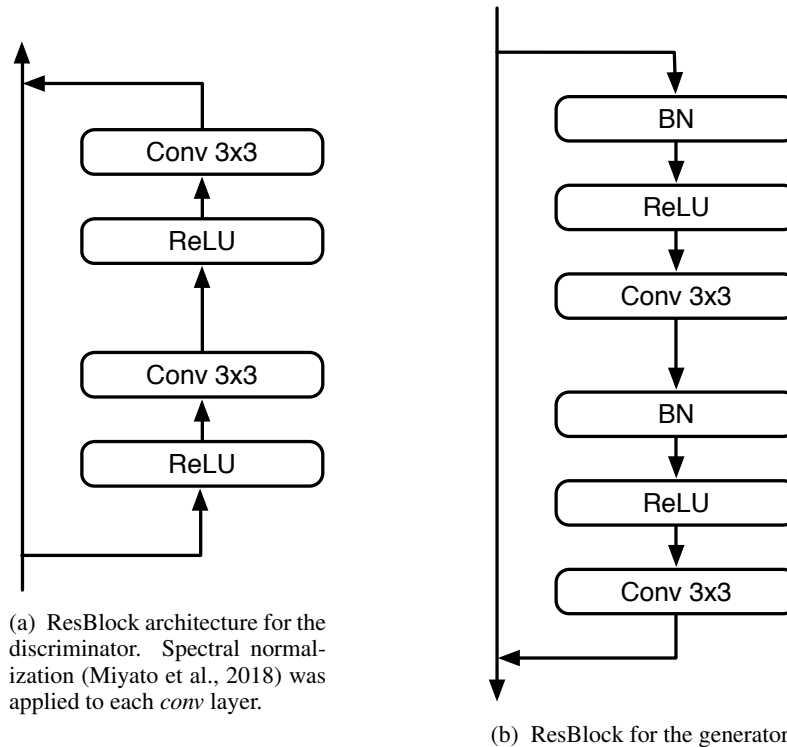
Conv 3x3

ReLU

Conv 3x3

ReLU

(a) ResBlock architecture for the discriminator. Spectral normalization (Miyato et al., 2018) was applied to each *conv* layer.

BN

ReLU

Conv 3x3

BN

ReLU

Conv 3x3

(b) ResBlock for the generator